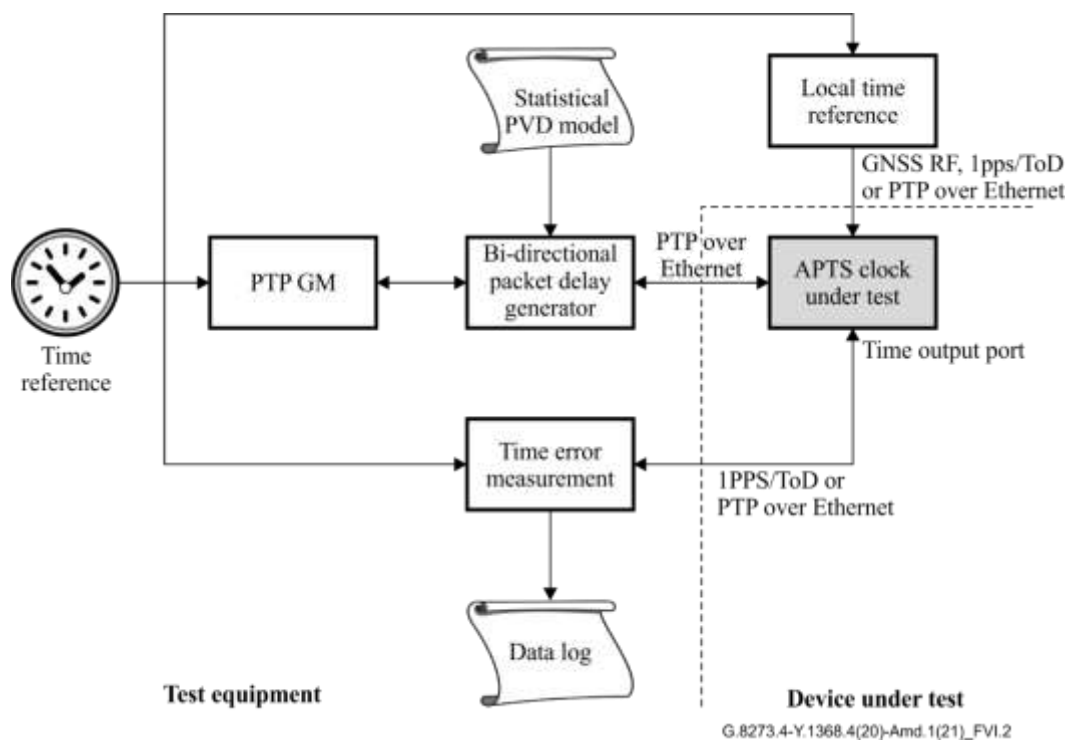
Statistical PVD model

Local time reference

GNSS RF, 1pps/ToD or PTP over Ethernet

Time reference

PTP GM

Bi-directional packet delay generator

PTP over Ethernet

APTS clock under test

Time output port

Time error measurement

1PPS/ToD or PTP over Ethernet

Data log

Test equipment

Device under test

G.8273.4-Y.1368.4(20)-Amd.1(21)_FVI.2